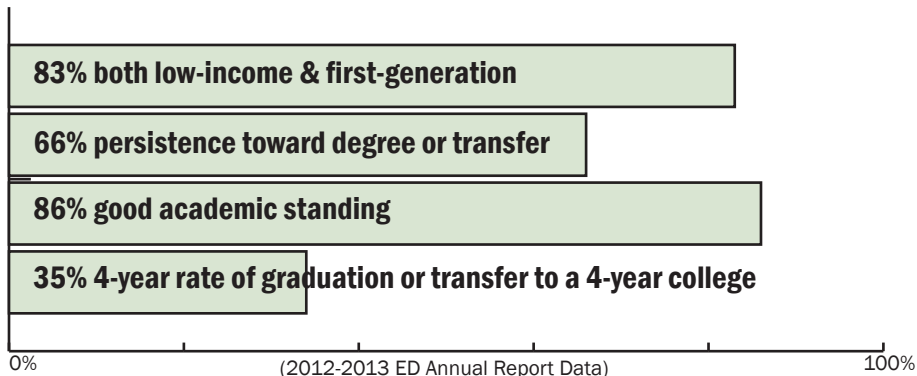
83% both low-income & first-generation

66% persistence toward degree or transfer

86% good academic standing

35% 4-year rate of graduation or transfer to a 4-year college

0%

(2012-2013 ED Annual Report Data)

100%